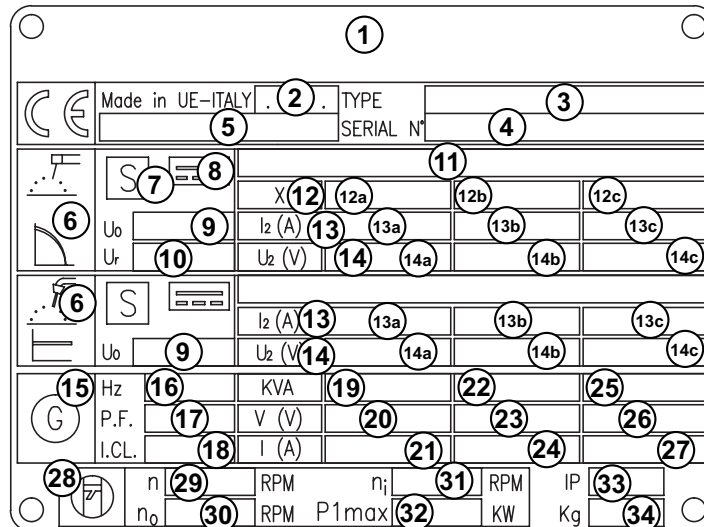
1

CE

Made in UE-ITALY . 2 .

TYPE 3

5

SERIAL N° 4

S 7 8

11

6

X 12 12a 12b 12c

U0 9

I2 (A) 13 13a 13b 13c

Ur 10

U2 (V) 14 14a 14b 14c

6 S

I2 (A) 13 13a 13b 13c

U0 9

U2 (V) 14 14a 14b 14c

15 G

Hz 16

KVA 19 22 25

P.F. 17

V (V) 20 23 26

I.CL. 18

I (A) 21 24 27

28

n 29 RPM $n_i$ 31 RPM IP 33

$n_0$ 30 RPM P1max 32 KW Kg 34